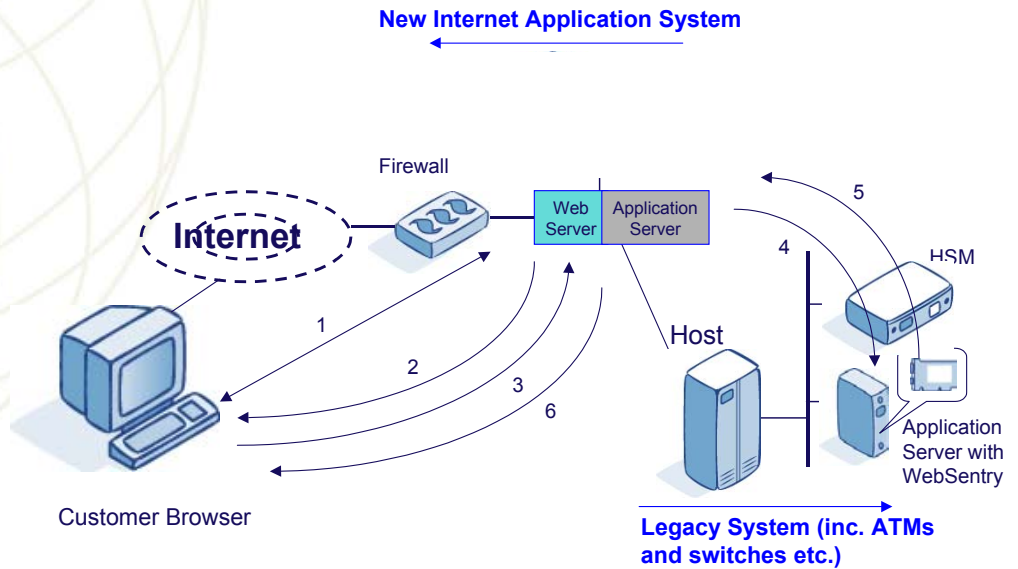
New Internet Application System

Firewall

Internet

Web Server

Application Server

5

4

HSM

1

Host

2

3

6

Application Server with WebSentry

Customer Browser

Legacy System (inc. ATMs and switches etc.)